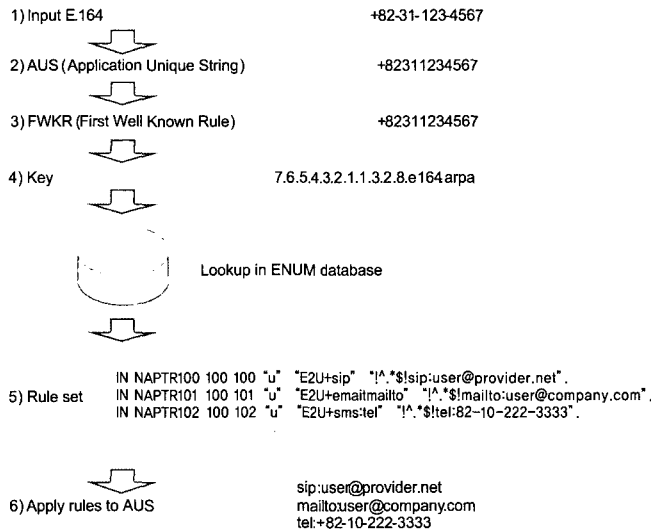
1) Input E.164 +82-31-123-4567

2) AUS (Application Unique String) +82311234567

3) FWKR (First Well Known Rule) +82311234567

4) Key 7.6.5.4.3.2.1.1.3.2.8.e164.arpa

Lookup in ENUM database

5) Rule set
IN NAPTR100 100 100 "u" "E2U+sip" "!^.*$!sip:user@provider.net".
IN NAPTR101 100 101 "u" "E2U+emaitmailto" "!^.*$!mailto:user@company.com".
IN NAPTR102 100 102 "u" "E2U+sms:tel" "!^.*$!tel:82-10-222-3333".

6) Apply rules to AUS
sip:user@provider.net
mailto:user@company.com
tel:+82-10-222-3333